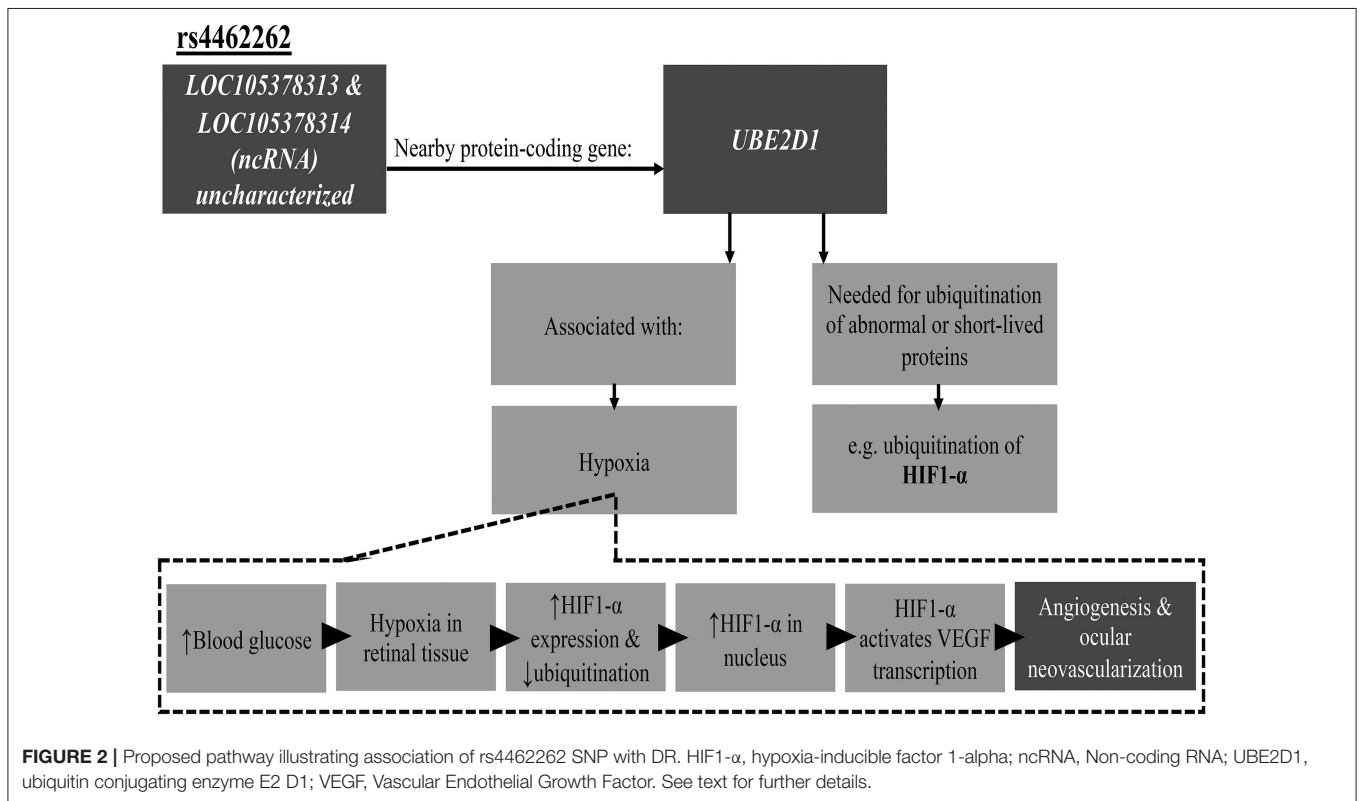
rs4462262

LOC105378313 & LOC105378314 (ncRNA) uncharacterized

Nearby protein-coding gene:

UBE2D1

Associated with:

Hypoxia

Needed for ubiquitination of abnormal or short-lived proteins

e.g. ubiquitination of HIF1-α

↑Blood glucose

Hypoxia in retinal tissue

↑HIF1-α expression & ↓ubiquitination

↑HIF1-α in nucleus

HIF1-α activates VEGF transcription

Angiogenesis & ocular neovascularization

FIGURE 2 | Proposed pathway illustrating association of rs4462262 SNP with DR. HIF1-α, hypoxia-inducible factor 1-alpha; ncRNA, Non-coding RNA; UBE2D1, ubiquitin conjugating enzyme E2 D1; VEGF, Vascular Endothelial Growth Factor. See text for further details.